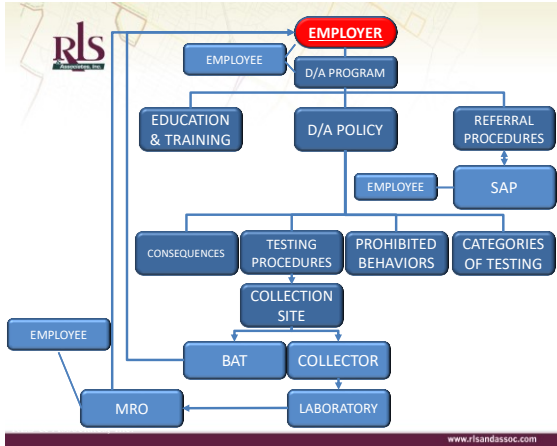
RLS Associates, Inc.

EMPLOYER

EMPLOYEE

D/A PROGRAM

EDUCATION & TRAINING

D/A POLICY

REFERRAL PROCEDURES

EMPLOYEE

SAP

CONSEQUENCES

TESTING PROCEDURES

PROHIBITED BEHAVIORS

CATEGORIES OF TESTING

COLLECTION SITE

EMPLOYEE

BAT

COLLECTOR

MRO

LABORATORY

www.rlsandassoc.com